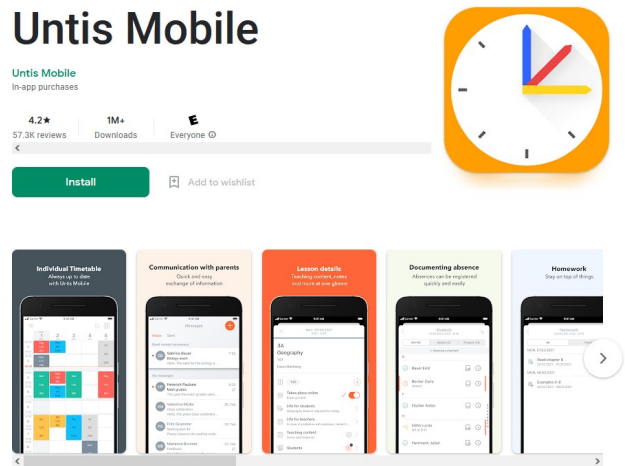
Untis Mobile

Untis Mobile
In-app purchases

4.2★
57.3K reviews

1M+
Downloads

E
Everyone ⓘ

Install

Add to wishlist

Individual Timetable
Always up to date with Untis Mobile

Communication with parents
Quick and easy exchange of information

Lesson details
Teaching content, notes and more at one glance

Documenting absence
Absences can be registered quickly and easily

Homework
Stay on top of things

Messages

Inbox Sent

Sabine Bauer

Heinrich Paulsen

Valentina Müller

Fritz Gruenter

Marianne Brunner

4A
Geography

Takes place online

Info for students

Info for teachers

Teaching content

Students

Basel Bird

Border Carla

Dexter Anton

Heinrich Julian

Homework